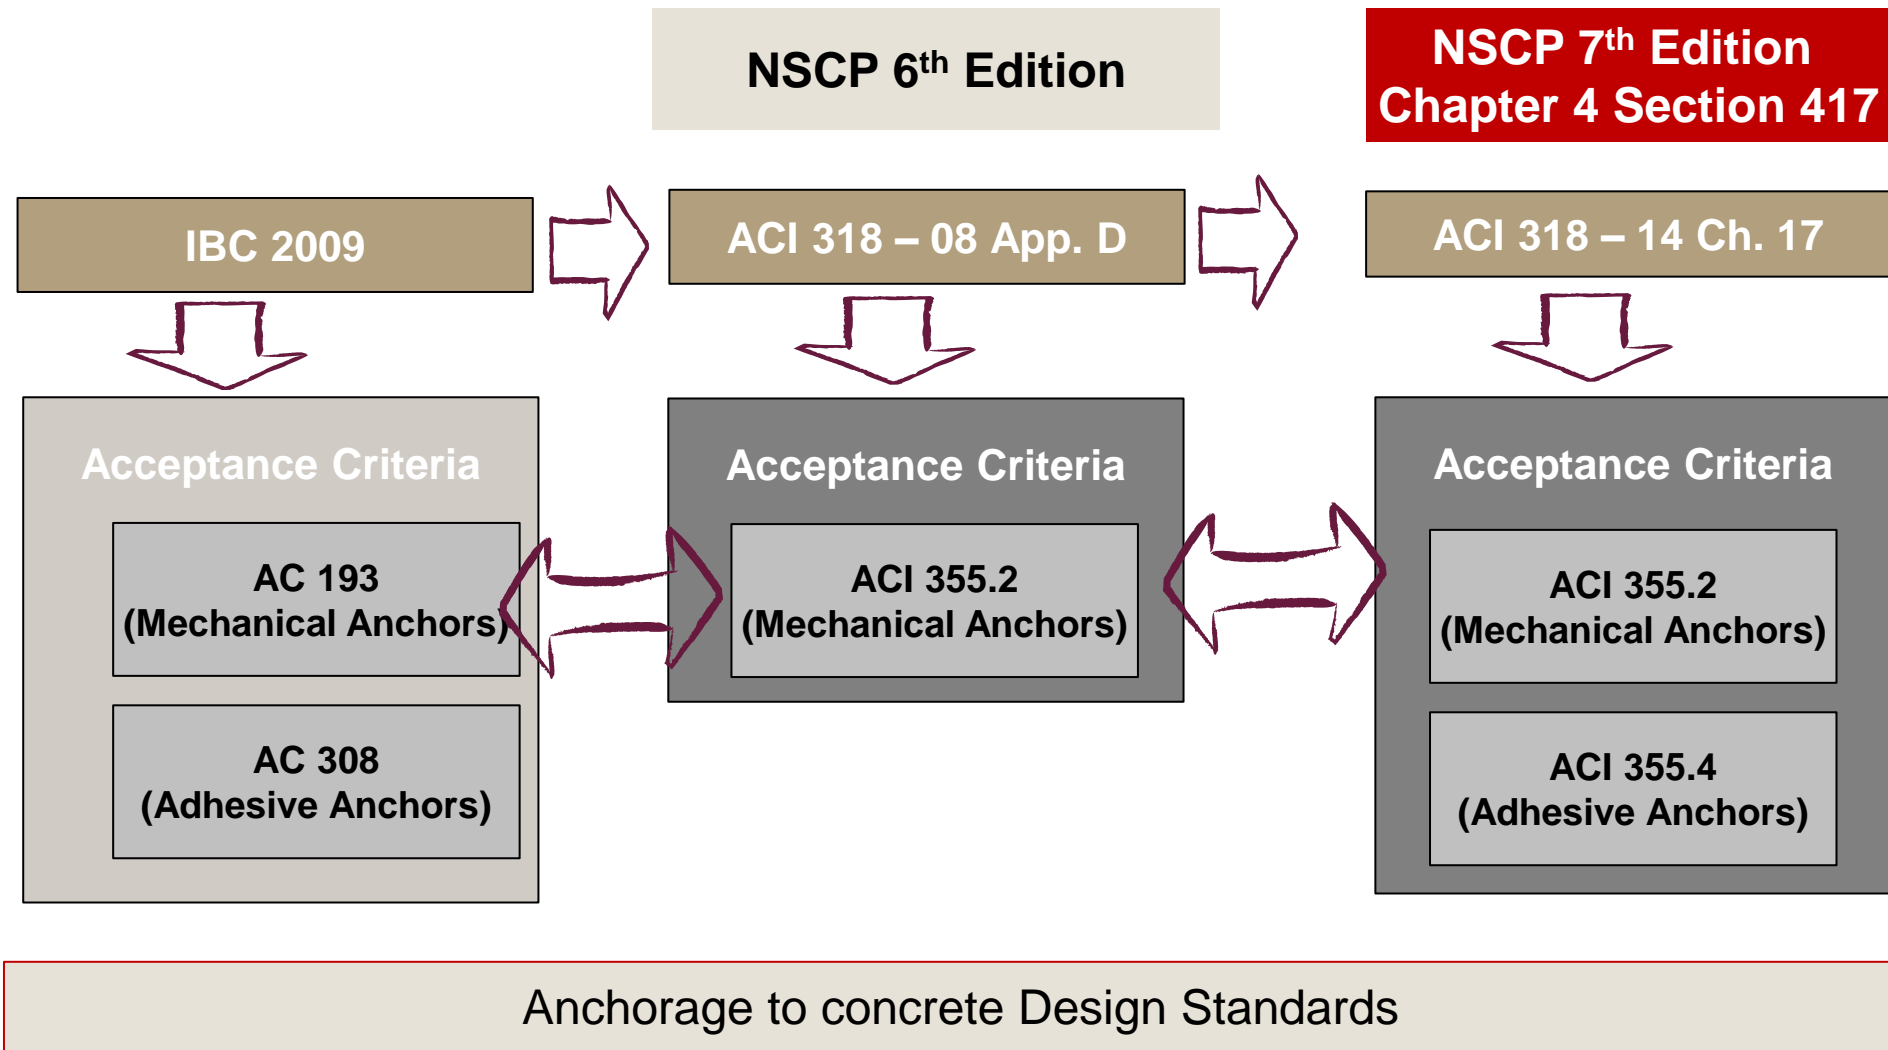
NSCP 6$^{th}$ Edition

NSCP 7$^{th}$ Edition
Chapter 4 Section 417

IBC 2009

ACI 318 – 08 App. D

ACI 318 – 14 Ch. 17

Acceptance Criteria

AC 193
(Mechanical Anchors)

AC 308
(Adhesive Anchors)

Acceptance Criteria

ACI 355.2
(Mechanical Anchors)

Acceptance Criteria

ACI 355.2
(Mechanical Anchors)

ACI 355.4
(Adhesive Anchors)

Anchorage to concrete Design Standards